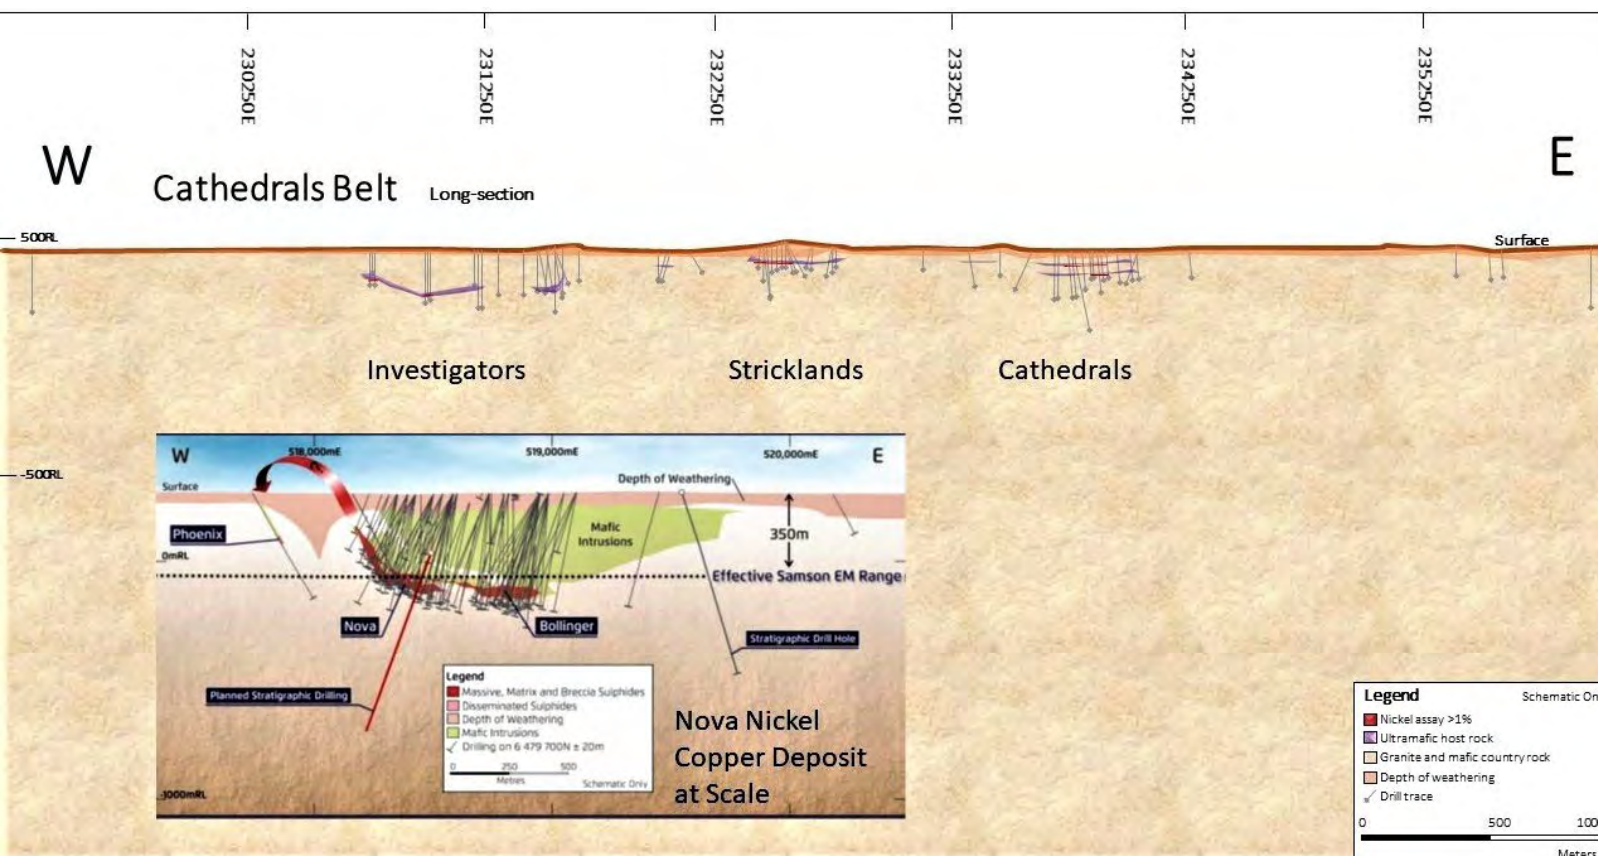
230250E
231250E
232250E
233250E
234250E
235250E

W

Cathedrals Belt Long-section

E

500RL

Surface

Investigators

Stricklands

Cathedrals

-500RL

W
518,000mE
519,000mE
520,000mE
E
Surface
Depth of Weathering
Mafic Intrusions
350m
Phoenix
0mRL
Effective Samson EM Range
Nova
Bollinger
Stratigraphic Drill Hole
Planned Stratigraphic Drilling
Legend
Massive, Matrix and Breccia Sulphides
Disseminated Sulphides
Depth of Weathering
Mafic Intrusions
Drilling on 6 479 700N ± 20m
0 250 500
Metres
Schematic Only
-1000mRL

Nova Nickel Copper Deposit at Scale

Legend
Schematic On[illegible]
Nickel assay >1%
Ultramafic host rock
Granite and mafic country rock
Depth of weathering
Drill trace
0 500 100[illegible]
Meters